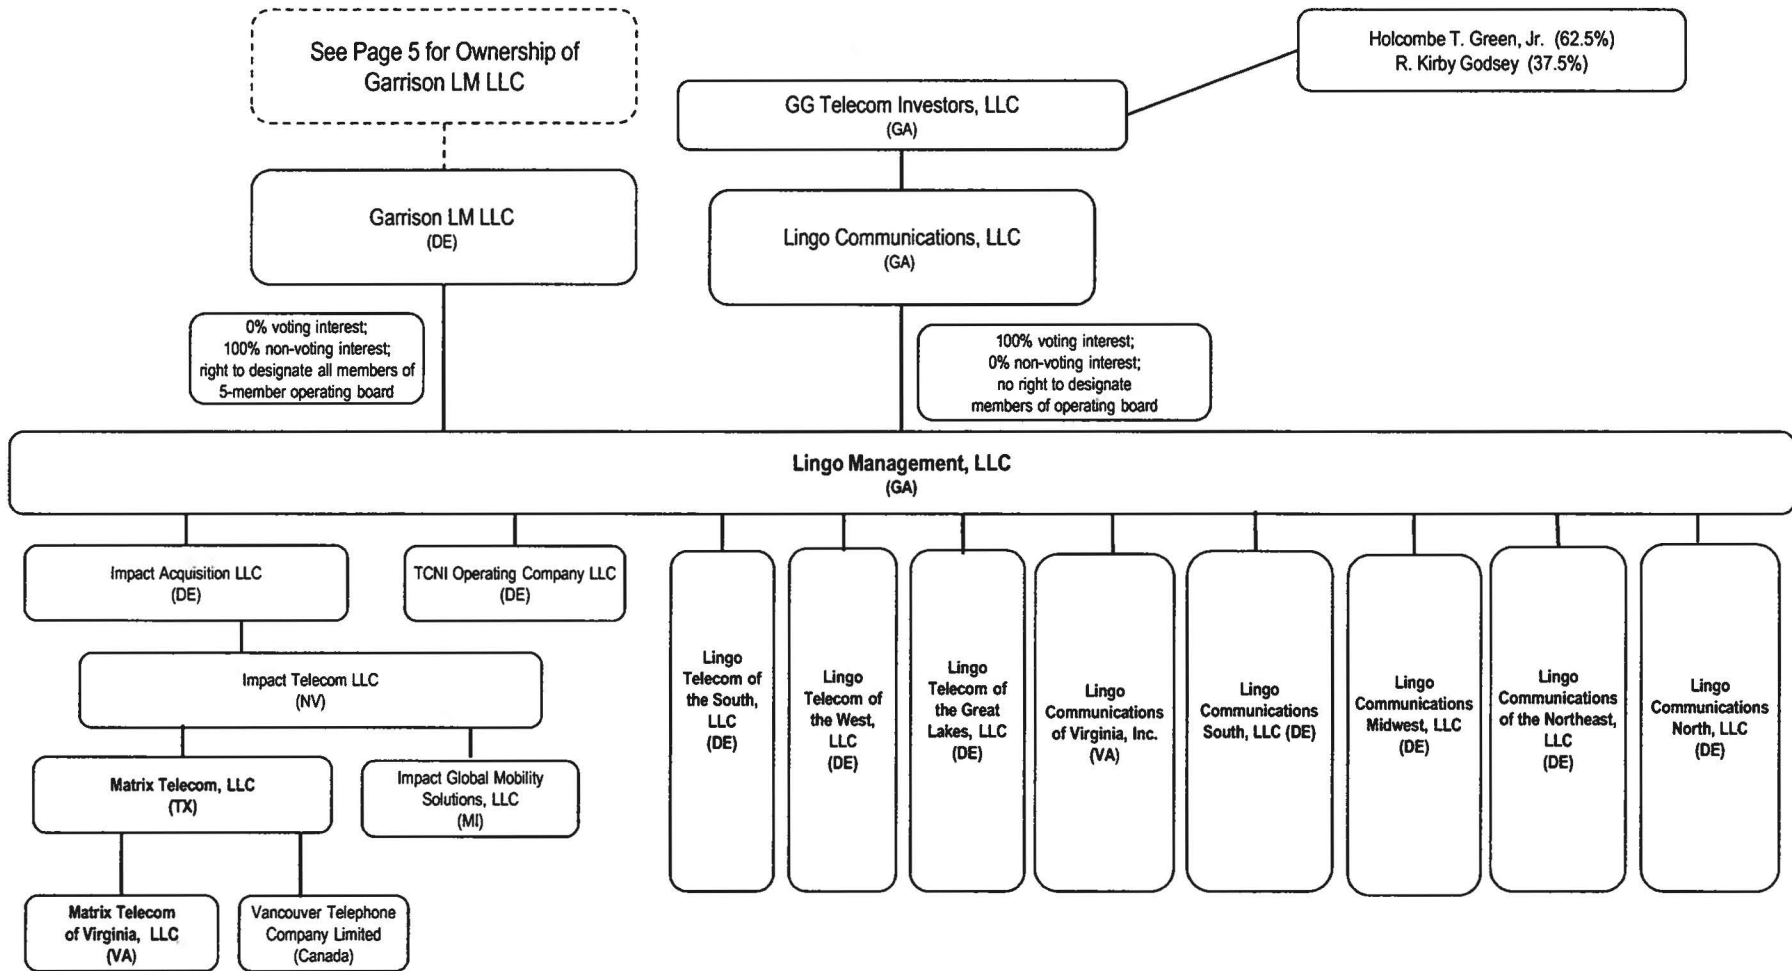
See Page 5 for Ownership of Garrison LM LLC

Holcombe T. Green, Jr. (62.5%)
R. Kirby Godsey (37.5%)

GG Telecom Investors, LLC
(GA)

Garrison LM LLC
(DE)

Lingo Communications, LLC
(GA)

0% voting interest; 100% non-voting interest; right to designate all members of 5-member operating board

100% voting interest; 0% non-voting interest; no right to designate members of operating board

Lingo Management, LLC
(GA)

Impact Acquisition LLC
(DE)

TCNI Operating Company LLC
(DE)

Impact Telecom LLC
(NV)

Matrix Telecom, LLC
(TX)

Impact Global Mobility Solutions, LLC
(MI)

Matrix Telecom of Virginia, LLC
(VA)

Vancouver Telephone Company Limited
(Canada)

Lingo Telecom of the South, LLC
(DE)

Lingo Telecom of the West, LLC
(DE)

Lingo Telecom of the Great Lakes, LLC
(DE)

Lingo Communications of Virginia, Inc.
(VA)

Lingo Communications South, LLC (DE)

Lingo Communications Midwest, LLC
(DE)

Lingo Communications of the Northeast, LLC
(DE)

Lingo Communications North, LLC
(DE)